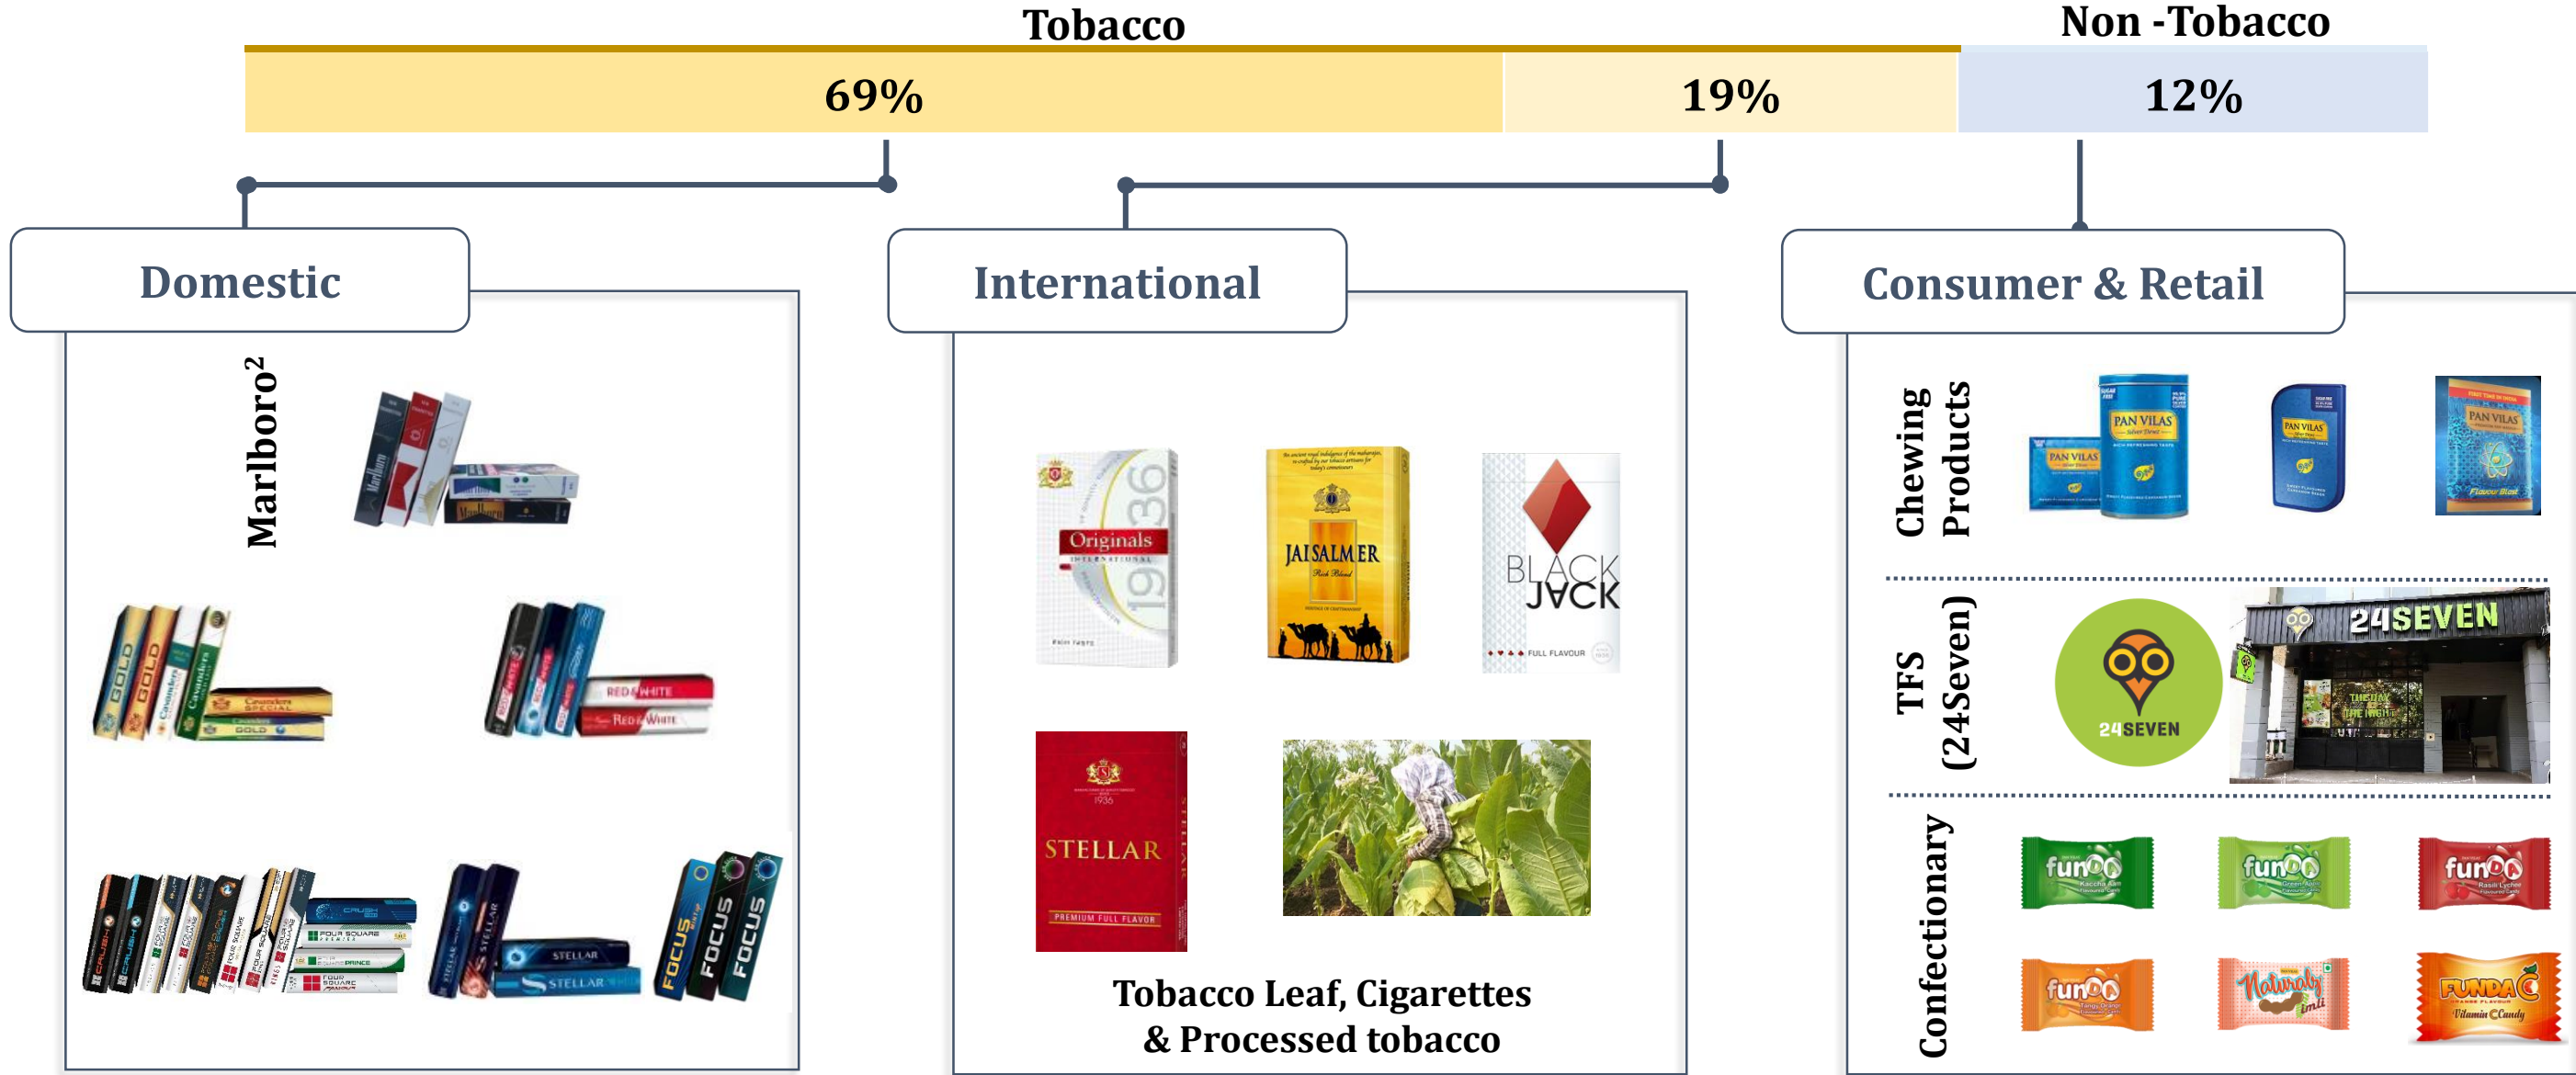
Tobacco

Non -Tobacco

69%

19%

12%

Domestic

International

Consumer & Retail

Marlboro$^2$

GOLD

GOLD

Cavanders

Cavanders SPECIAL

Cavanders GOLD

RED & WHITE

RED & WHITE

CRUSH

FOUR SQUARE

FOUR SQUARE PRINCE

FOUR SQUARE

STELLAR

STELLAR

STELLAR

FOCUS

FOCUS

FOCUS

Originals

1936

JAISALMER

BLACK JACK

FULL FLAVOUR

STELLAR

PREMIUM FULL FLAVOR

Tobacco Leaf, Cigarettes & Processed tobacco

Chewing Products

PAN VILAS

PAN VILAS

PAN VILAS

PAN VILAS

TFS (24Seven)

24SEVEN

24SEVEN

Confectionary

funda

funda

funda

funda

Naturally imli

FUNDA C

Vitamin C Candy